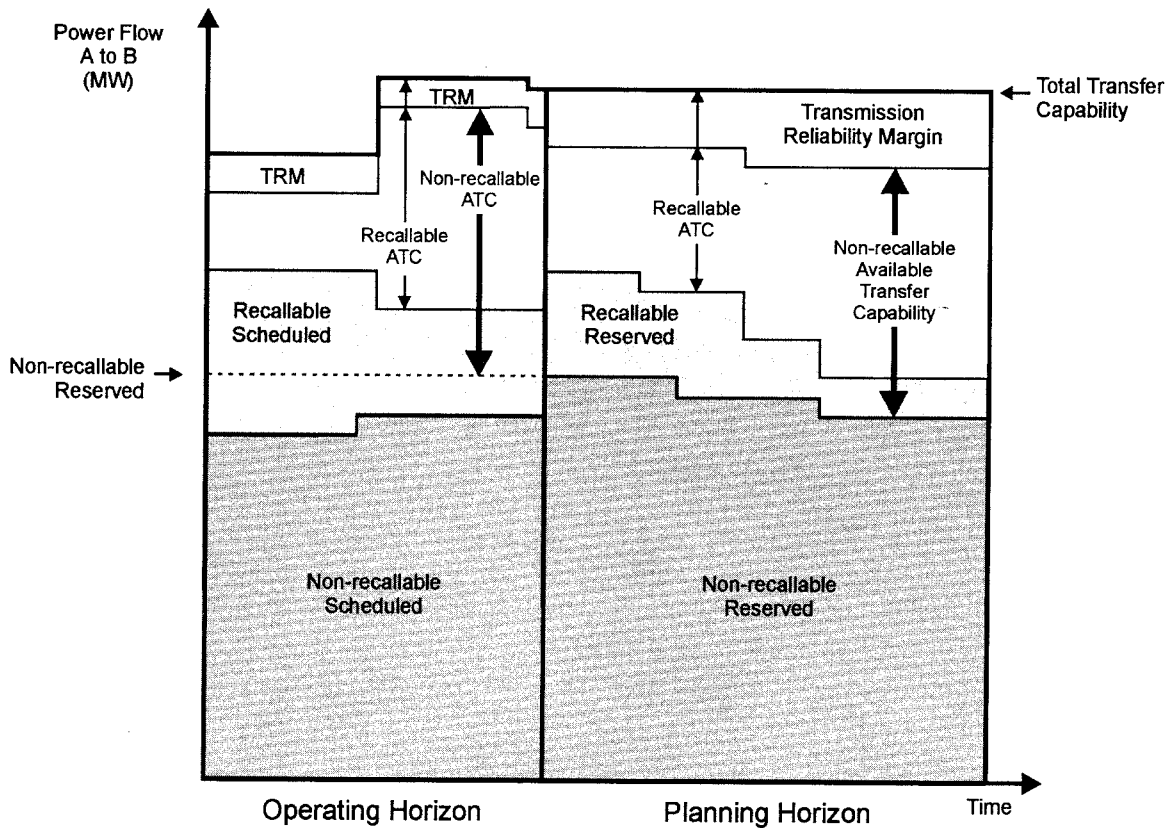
Power Flow
A to B
(MW)

Total Transfer Capability

TRM

TRM

Non-recallable ATC

Recallable ATC

Transmission Reliability Margin

Recallable ATC

Non-recallable Available Transfer Capability

Recallable Scheduled

Recallable Reserved

Non-recallable Reserved

Non-recallable Scheduled

Non-recallable Reserved

Operating Horizon

Planning Horizon

Time